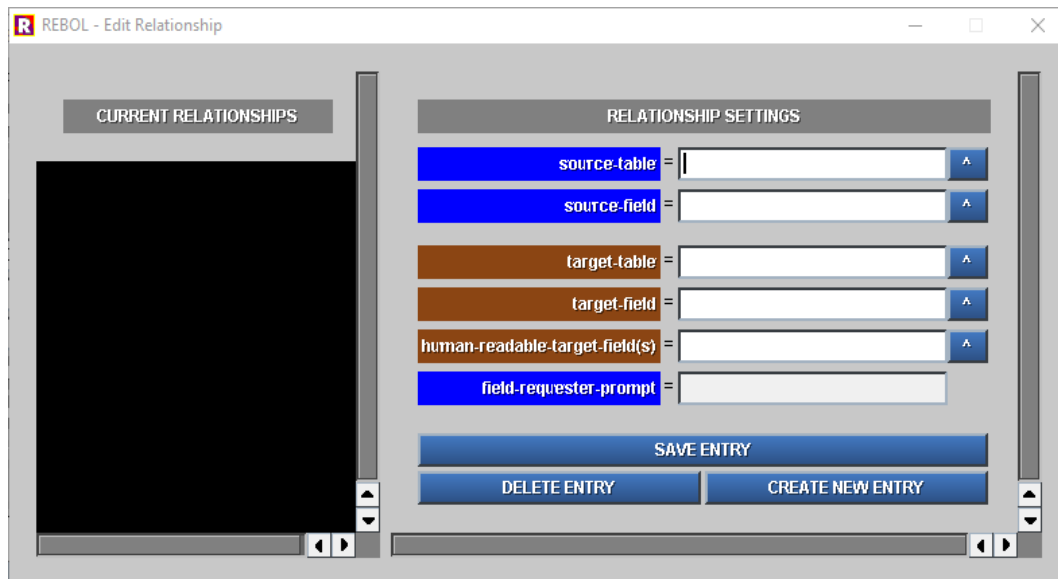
R REBOL - Edit Relationship

CURRENT RELATIONSHIPS

RELATIONSHIP SETTINGS

source-table =
^
source-field =
^
target-table =
^
target-field =
^
human-readable-target-field(s) =
^
field-requester-prompt =

SAVE ENTRY
DELETE ENTRY
CREATE NEW ENTRY